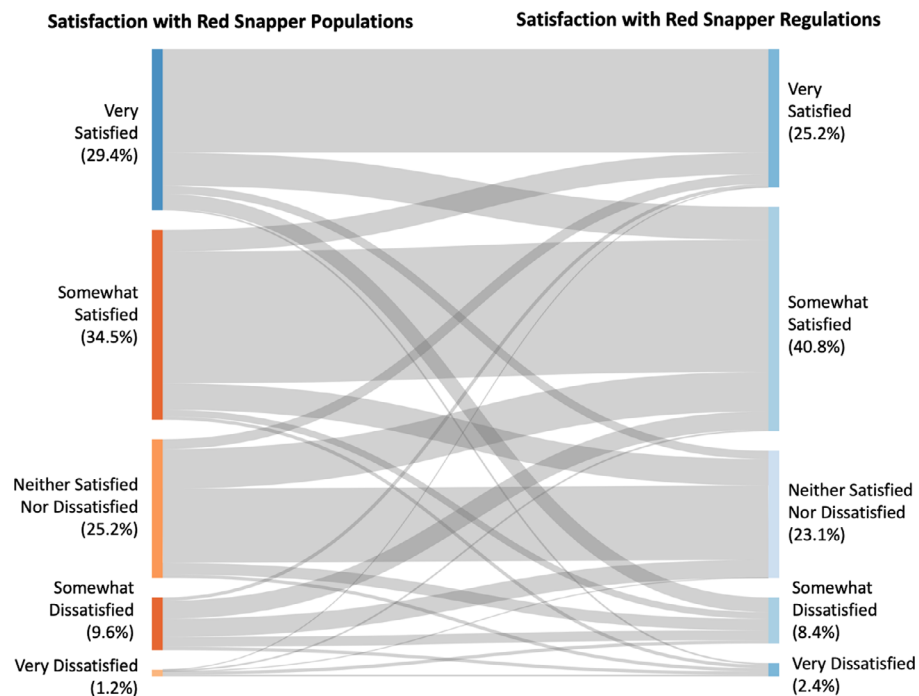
Satisfaction with Red Snapper Populations

Satisfaction with Red Snapper Regulations

Very Satisfied (29.4%)

Somewhat Satisfied (34.5%)

Neither Satisfied Nor Dissatisfied (25.2%)

Somewhat Dissatisfied (9.6%)

Very Dissatisfied (1.2%)

Very Satisfied (25.2%)

Somewhat Satisfied (40.8%)

Neither Satisfied Nor Dissatisfied (23.1%)

Somewhat Dissatisfied (8.4%)

Very Dissatisfied (2.4%)